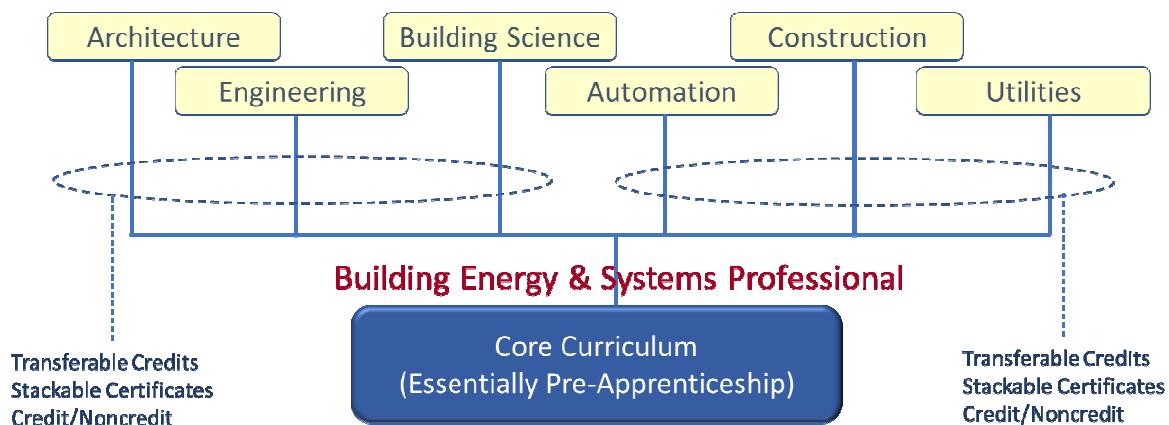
Architecture

Building Science

Construction

Engineering

Automation

Utilities

Building Energy & Systems Professional

Transferable Credits
Stackable Certificates
Credit/Noncredit

Core Curriculum
(Essentially Pre-Apprenticeship)

Transferable Credits
Stackable Certificates
Credit/Noncredit